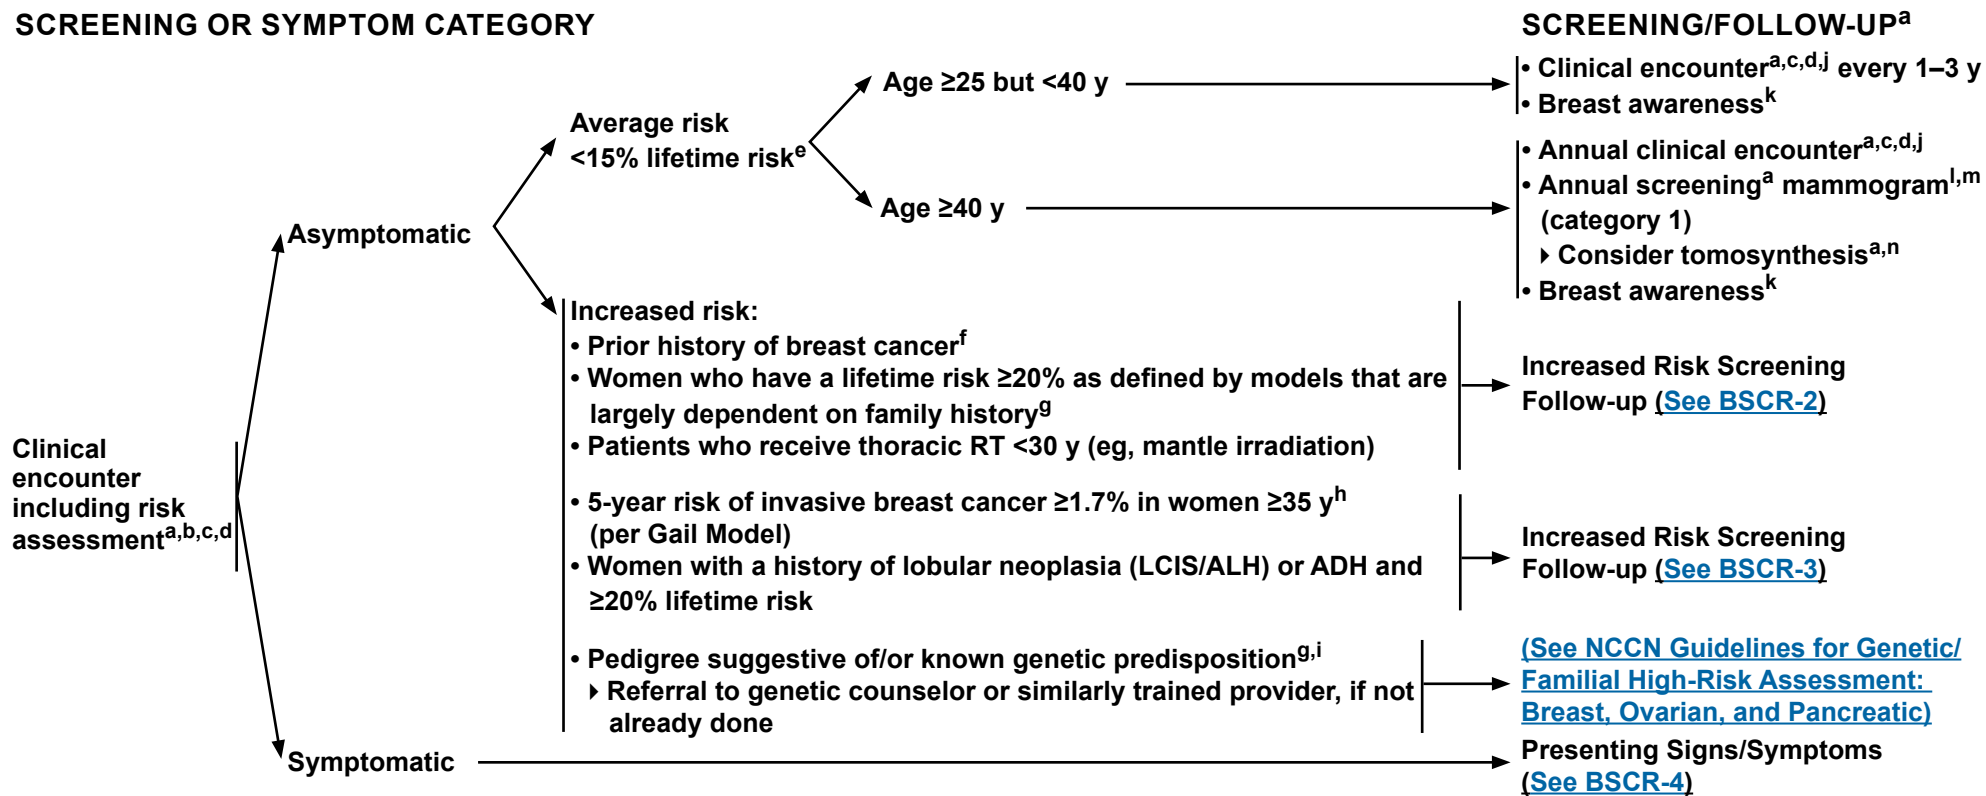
SCREENING OR SYMPTOM CATEGORY

SCREENING/FOLLOW-UP$^{a}$

Clinical encounter including risk assessment$^{a,b,c,d}$

Asymptomatic

Average risk <15% lifetime risk$^{e}$

Age ≥25 but <40 y

• Clinical encounter$^{a,c,d,j}$ every 1–3 y
• Breast awareness$^{k}$

Age ≥40 y

• Annual clinical encounter$^{a,c,d,j}$
• Annual screening$^{a}$ mammogram$^{l,m}$ (category 1)
‣ Consider tomosynthesis$^{a,n}$
• Breast awareness$^{k}$

Increased risk:
• Prior history of breast cancer$^{f}$
• Women who have a lifetime risk ≥20% as defined by models that are largely dependent on family history$^{g}$
• Patients who receive thoracic RT <30 y (eg, mantle irradiation)

Increased Risk Screening Follow-up (See BSCR-2)

• 5-year risk of invasive breast cancer ≥1.7% in women ≥35 y$^{h}$ (per Gail Model)
• Women with a history of lobular neoplasia (LCIS/ALH) or ADH and ≥20% lifetime risk

Increased Risk Screening Follow-up (See BSCR-3)

• Pedigree suggestive of/or known genetic predisposition$^{g,i}$
‣ Referral to genetic counselor or similarly trained provider, if not already done

(See NCCN Guidelines for Genetic/ Familial High-Risk Assessment: Breast, Ovarian, and Pancreatic)

Symptomatic

Presenting Signs/Symptoms (See BSCR-4)